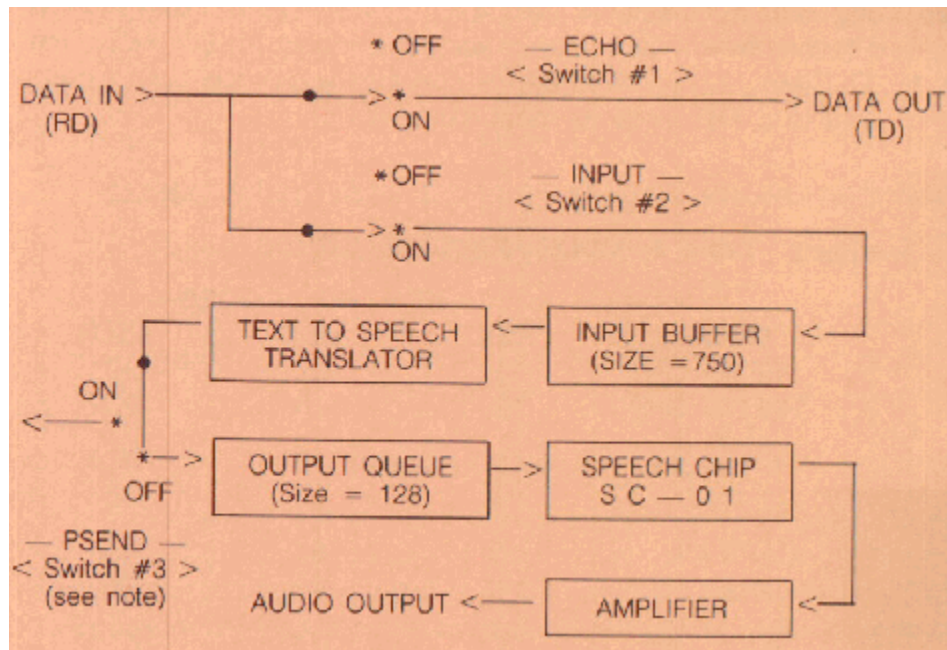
* OFF

— ECHO —
< Switch #1 >

DATA IN >
(RD)

>*
ON

> DATA OUT
(TD)

* OFF

— INPUT —
< Switch #2 >

>*
ON

TEXT TO SPEECH TRANSLATOR

<—

INPUT BUFFER
(SIZE = 750)

<

ON
<— *

*—>
OFF

OUTPUT QUEUE
(Size = 128)

—>

SPEECH CHIP
S C — 0 1

— PSEND —
< Switch #3 >
(see note)

AUDIO OUTPUT <—

AMPLIFIER

<